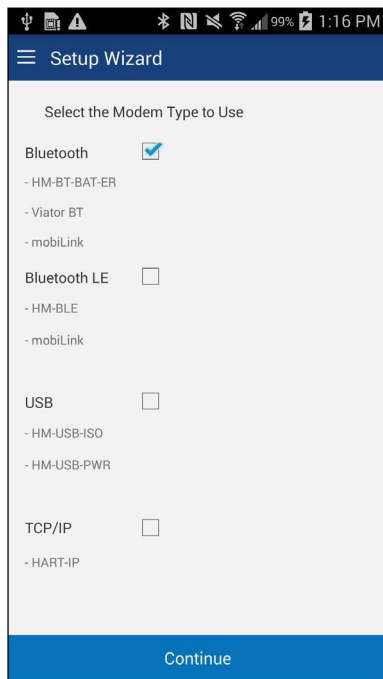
99% 1:16 PM

Setup Wizard

Select the Modem Type to Use

Bluetooth

- HM-BT-BAT-ER

- Viator BT

- mobiLink

Bluetooth LE

- HM-BLE

- mobiLink

USB

- HM-USB-ISO

- HM-USB-PWR

TCP/IP

- HART-IP

Continue